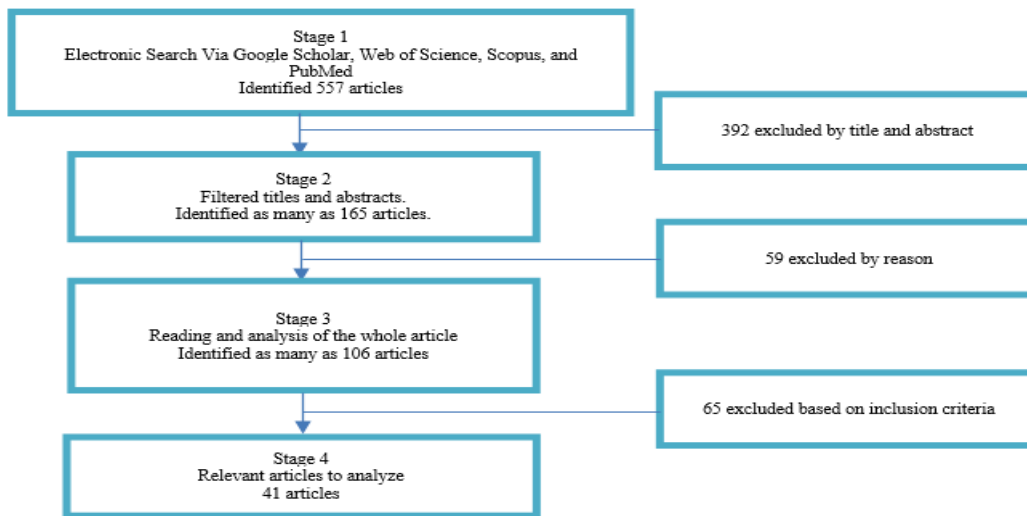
Stage 1
Electronic Search Via Google Scholar, Web of Science, Scopus, and PubMed
Identified 557 articles

392 excluded by title and abstract

Stage 2
Filtered titles and abstracts.
Identified as many as 165 articles.

59 excluded by reason

Stage 3
Reading and analysis of the whole article
Identified as many as 106 articles

65 excluded based on inclusion criteria

Stage 4
Relevant articles to analyze
41 articles